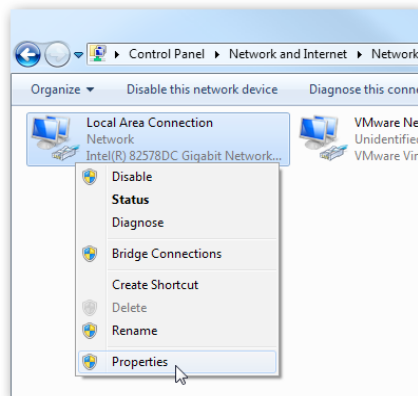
Control Panel ▸ Network and Internet ▸ Network

Organize ▾ Disable this network device Diagnose this conne

Local Area Connection
Network
Intel(R) 82578DC Gigabit Network...

VMware Ne
Unidentifie
VMware Vir

Disable
Status
Diagnose
Bridge Connections
Create Shortcut
Delete
Rename
Properties